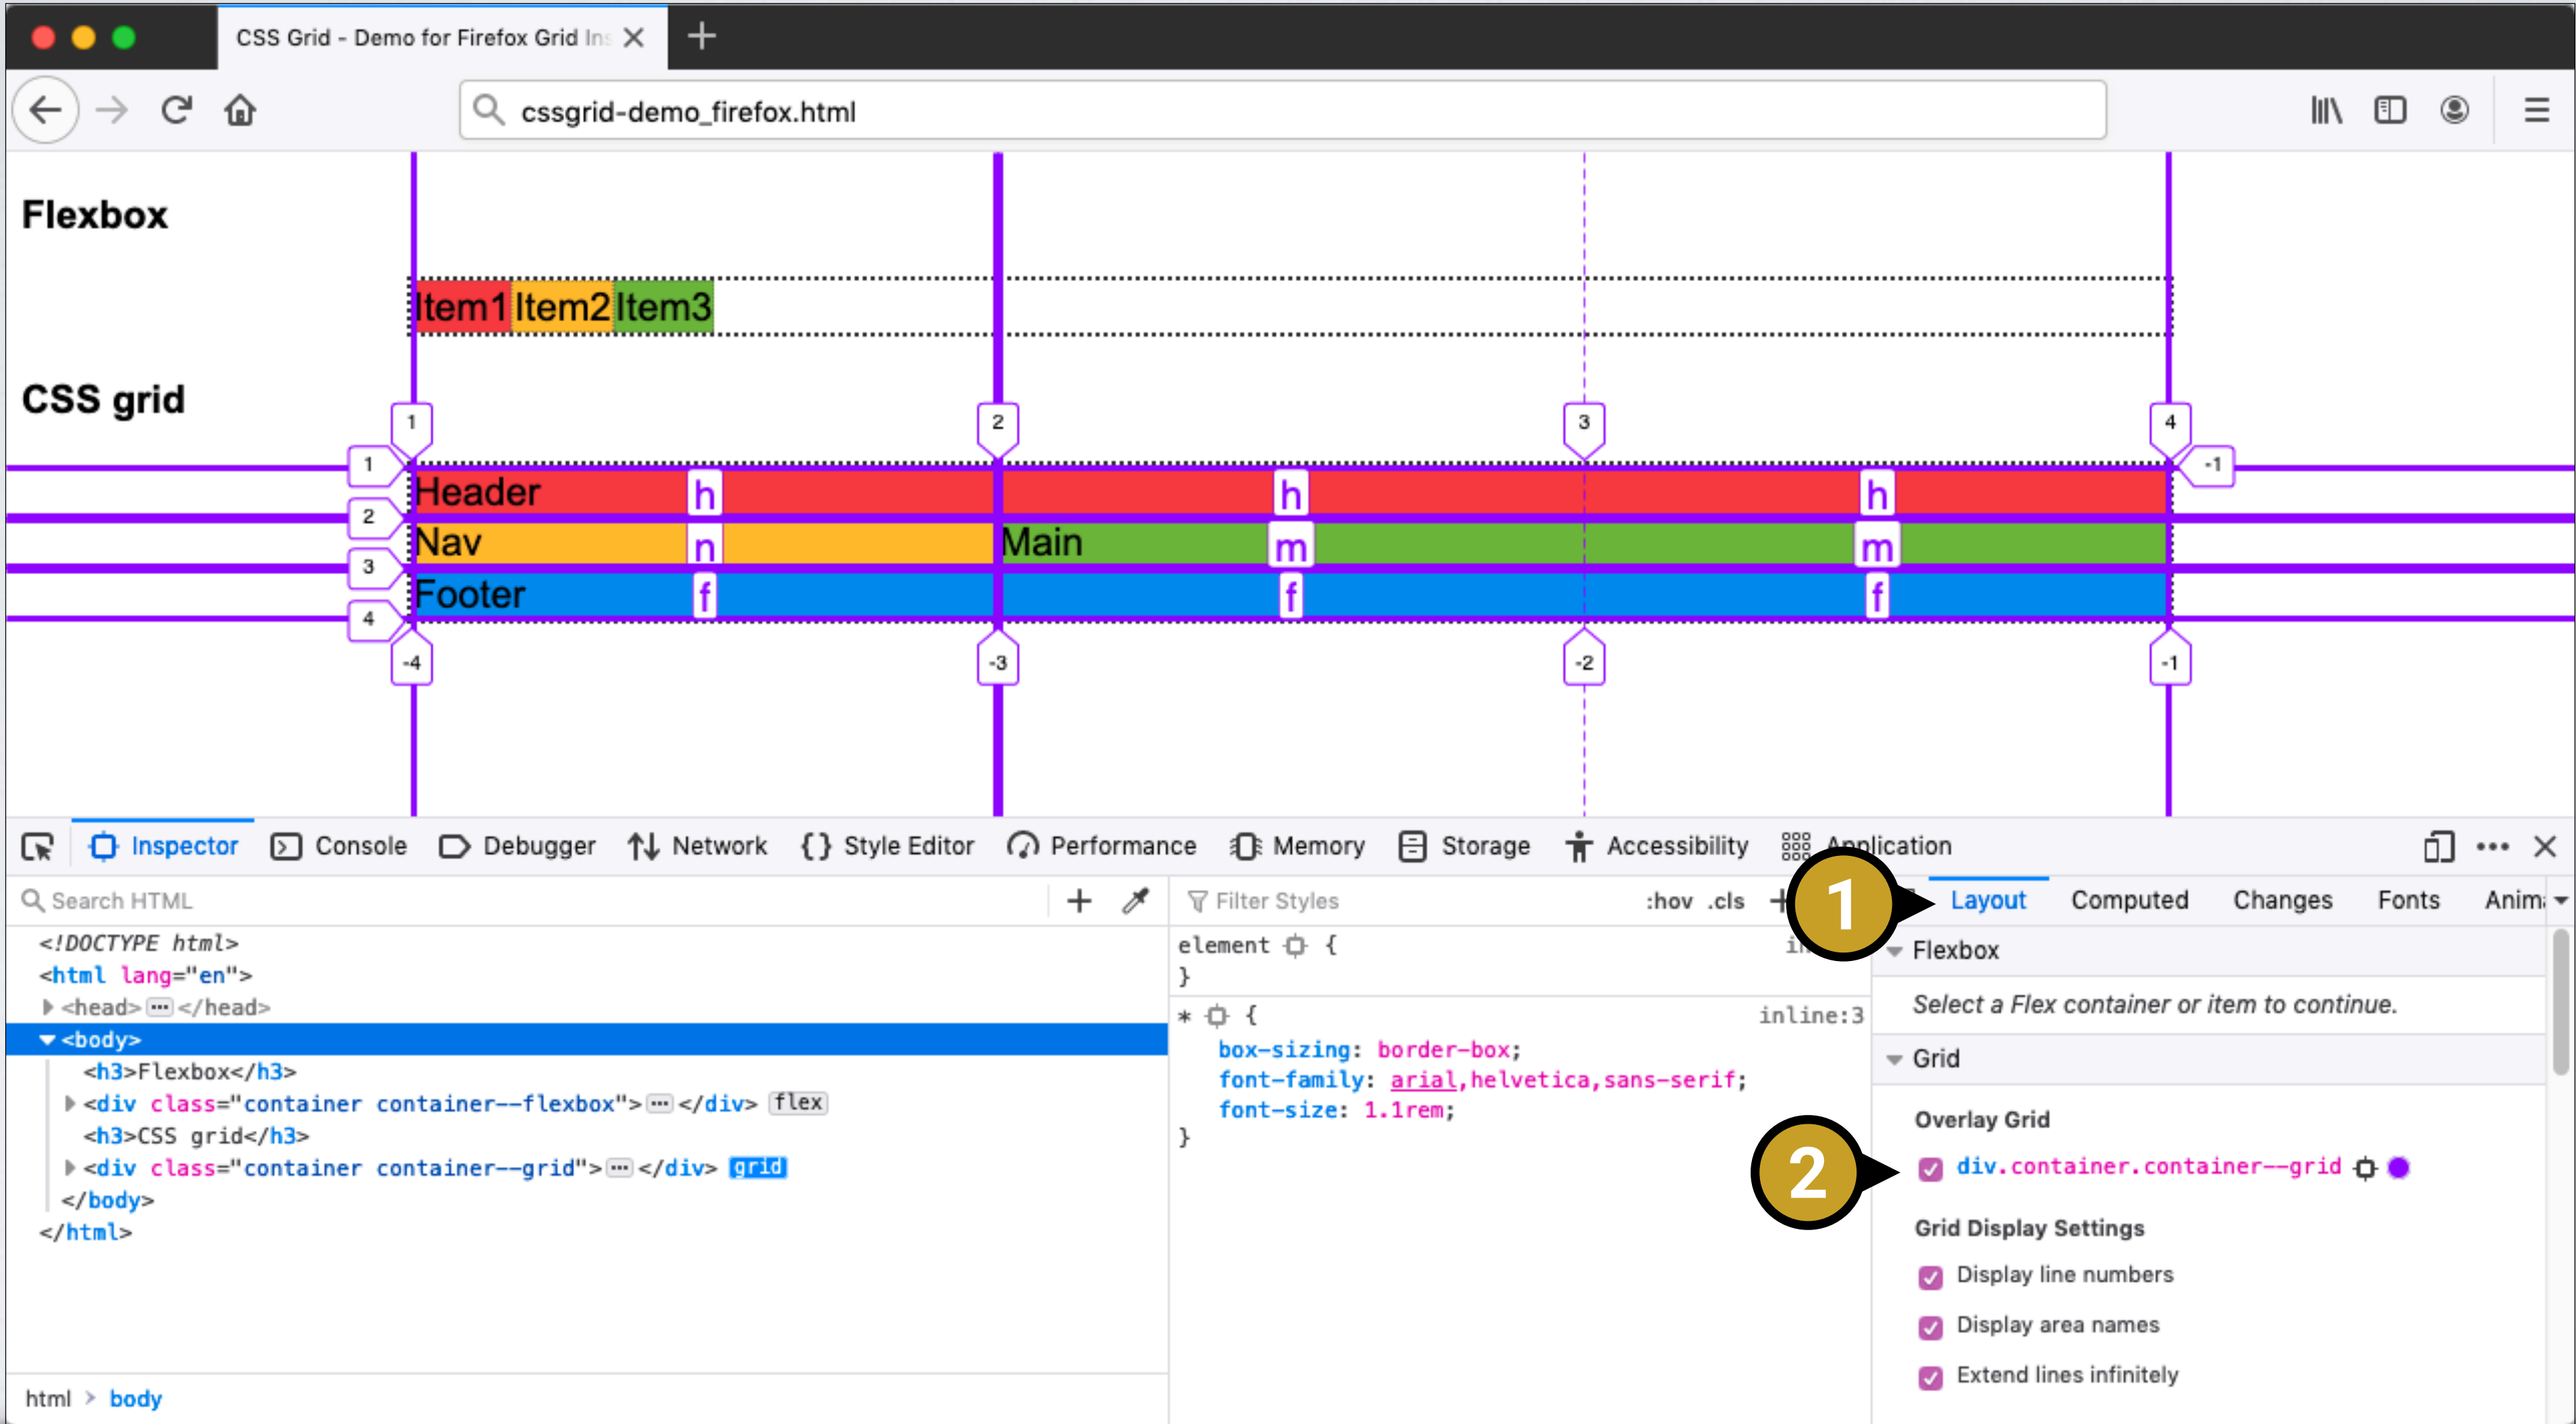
CSS Grid - Demo for Firefox Grid Ins
cssgrid-demo_firefox.html

Flexbox

Item1 Item2 Item3

CSS grid

1 2 3 4
1 -1
2
3
4
Header h h h
Nav n Main m m
Footer f f f
-4 -3 -2 -1

Inspector Console Debugger Network Style Editor Performance Memory Storage Accessibility Application

Search HTML
<!DOCTYPE html>
<html lang="en">
<head> ··· </head>
<body>
<h3>Flexbox</h3>
<div class="container container--flexbox"> ··· </div> flex
<h3>CSS grid</h3>
<div class="container container--grid"> ··· </div> grid
</body>
</html>

html > body

Filter Styles :hov .cls
element {
}
* { inline:3
box-sizing: border-box;
font-family: arial,helvetica,sans-serif;
font-size: 1.1rem;
}

1
2

Layout Computed Changes Fonts Anim
Flexbox
Select a Flex container or item to continue.
Grid
Overlay Grid
div.container.container--grid
Grid Display Settings
Display line numbers
Display area names
Extend lines infinitely